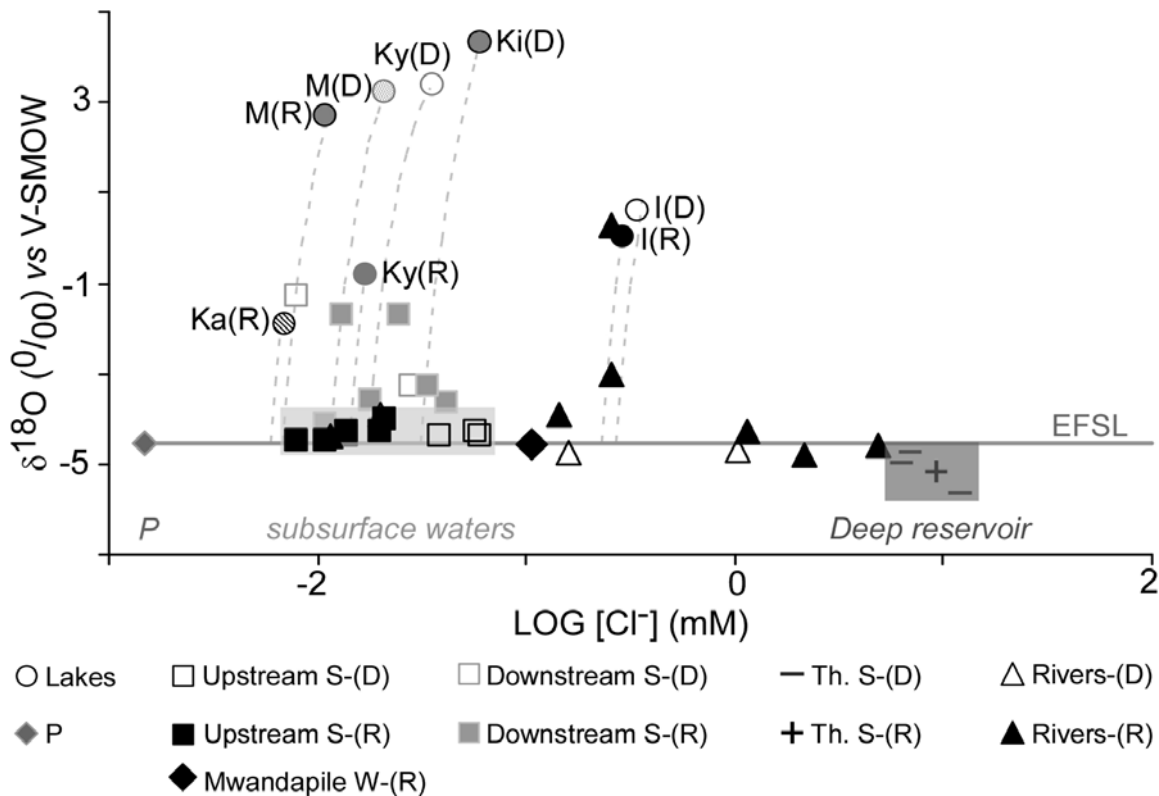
Ki(D)
Ky(D)
M(D)
M(R)
3
I(D)
I(R)
Ky(R)
-1
Ka(R)
$\delta^{18}O$ ($^0/_{00}$) *vs* V-SMOW
EFSL
-5
P
subsurface waters
Deep reservoir
-2
0
2
LOG [Cl$^-$] (mM)

Lakes
Upstream S-(D)
Downstream S-(D)
Th. S-(D)
Rivers-(D)
P
Upstream S-(R)
Downstream S-(R)
Th. S-(R)
Rivers-(R)
Mwandapile W-(R)